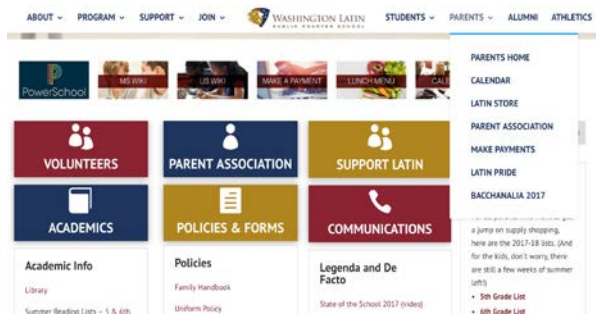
ABOUT ⌄ PROGRAM ⌄ SUPPORT ⌄ JOIN ⌄ WASHINGTON LATIN PUBLIC CHARTER SCHOOL STUDENTS ⌄ PARENTS ⌄ ALUMNI ATHLETICS

PowerSchool MS WIKI US WIKI MAKE A PAYMENT LUNCH MENU CAL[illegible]

PARENTS HOME
CALENDAR
LATIN STORE
PARENT ASSOCIATION
MAKE PAYMENTS
LATIN PRIDE
BACCHANALIA 2017

VOLUNTEERS
PARENT ASSOCIATION
SUPPORT LATIN
ACADEMICS
POLICIES & FORMS
COMMUNICATIONS

Academic Info
Library
Summer Reading Lists – 5 & 6th

Policies
Family Handbook
Uniform Policy

Legenda and De Facto
State of the School 2017 (video)

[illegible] a jump on supply shopping, here are the 2017-18 lists. (And for the kids, don't worry, there are still a few weeks of summer left!)
• 5th Grade List
• 6th Grade List